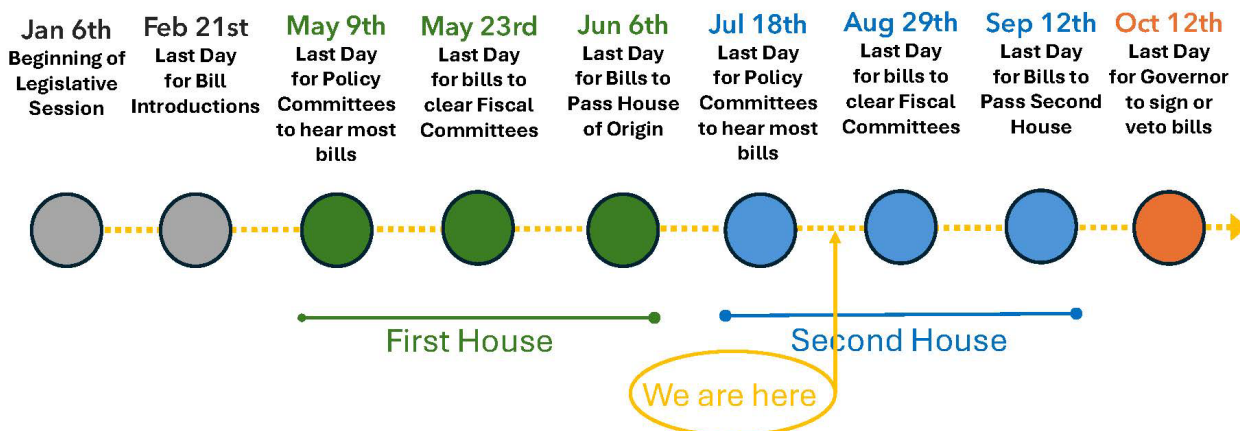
Jan 6th
Beginning of Legislative Session

Feb 21st
Last Day for Bill Introductions

May 9th
Last Day for Policy Committees to hear most bills

May 23rd
Last Day for bills to clear Fiscal Committees

Jun 6th
Last Day for Bills to Pass House of Origin

Jul 18th
Last Day for Policy Committees to hear most bills

Aug 29th
Last Day for bills to clear Fiscal Committees

Sep 12th
Last Day for Bills to Pass Second House

Oct 12th
Last Day for Governor to sign or veto bills

First House

Second House

We are here